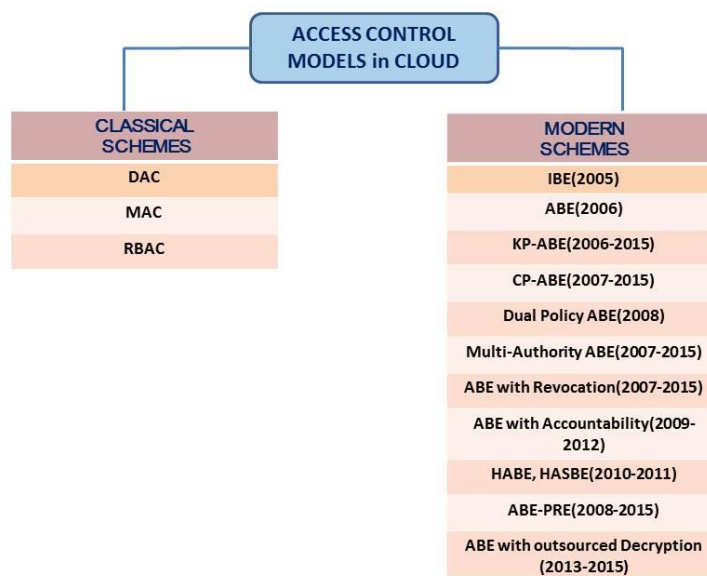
ACCESS CONTROL MODELS in CLOUD

CLASSICAL SCHEMES

DAC

MAC

RBAC

MODERN SCHEMES

IBE(2005)

ABE(2006)

KP-ABE(2006-2015)

CP-ABE(2007-2015)

Dual Policy ABE(2008)

Multi-Authority ABE(2007-2015)

ABE with Revocation(2007-2015)

ABE with Accountability(2009-2012)

HABE, HASBE(2010-2011)

ABE-PRE(2008-2015)

ABE with outsourced Decryption (2013-2015)